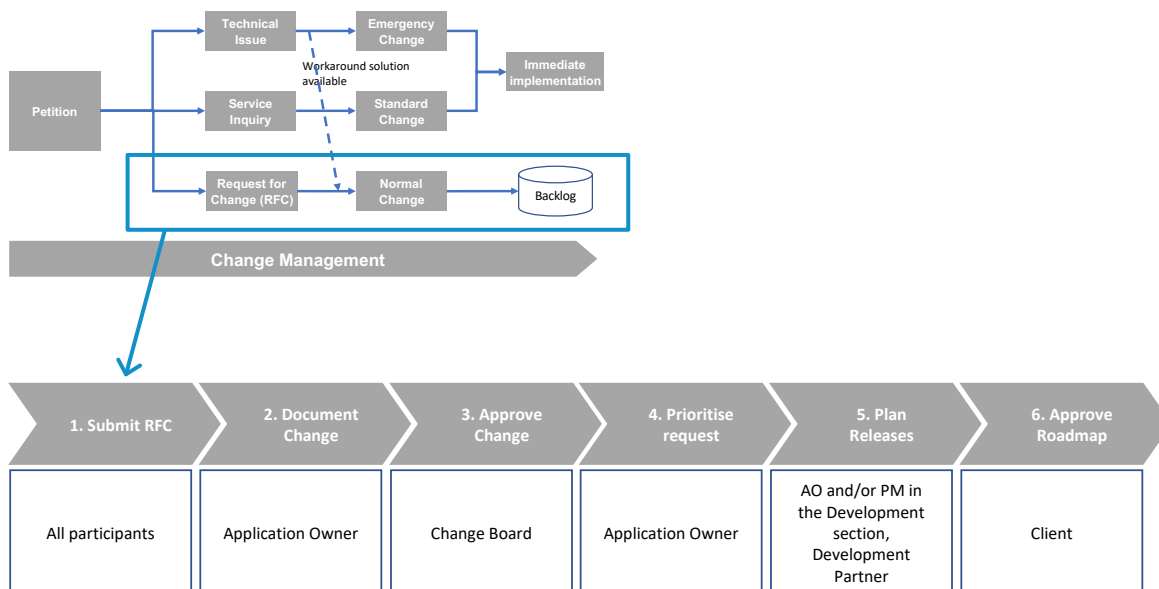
Petition

Technical Issue

Emergency Change

Workaround solution available

Immediate implementation

Service Inquiry

Standard Change

Request for Change (RFC)

Normal Change

Backlog

Change Management

1. Submit RFC

2. Document Change

3. Approve Change

4. Prioritise request

5. Plan Releases

6. Approve Roadmap

All participants

Application Owner

Change Board

Application Owner

AO and/or PM in the Development section, Development Partner

Client